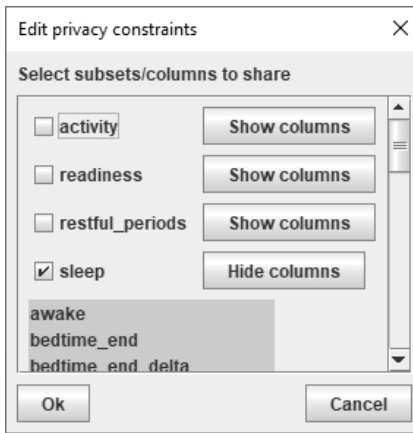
Edit privacy constraints ×

Select subsets/columns to share

activity Show columns

readiness Show columns

restful_periods Show columns

✔ sleep Hide columns

awake
bedtime_end
bedtime_end_delta

Ok Cancel